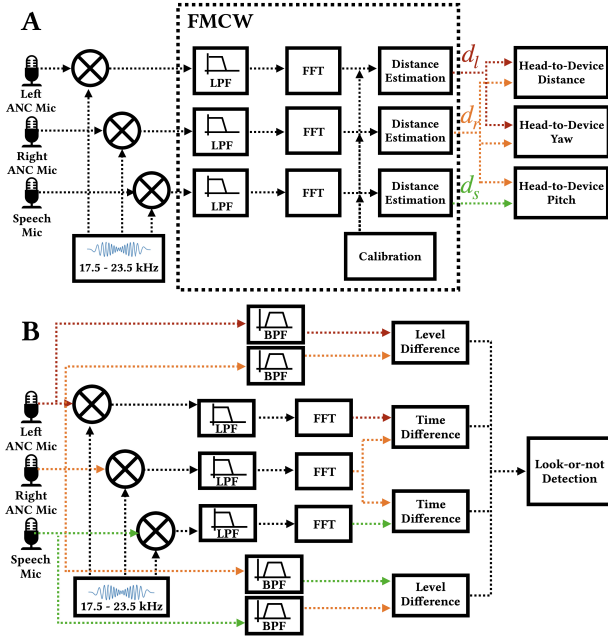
A

FMCW

Left ANC Mic

Right ANC Mic

Speech Mic

17.5 - 23.5 kHz

LPF

LPF

LPF

FFT

FFT

FFT

Distance Estimation

Distance Estimation

Distance Estimation

Calibration

$d_l$

$d_r$

$d_s$

Head-to-Device Distance

Head-to-Device Yaw

Head-to-Device Pitch

B

BPF

BPF

Level Difference

Left ANC Mic

LPF

FFT

Time Difference

Right ANC Mic

LPF

FFT

Look-or-not Detection

LPF

FFT

Time Difference

Speech Mic

17.5 - 23.5 kHz

BPF

BPF

Level Difference